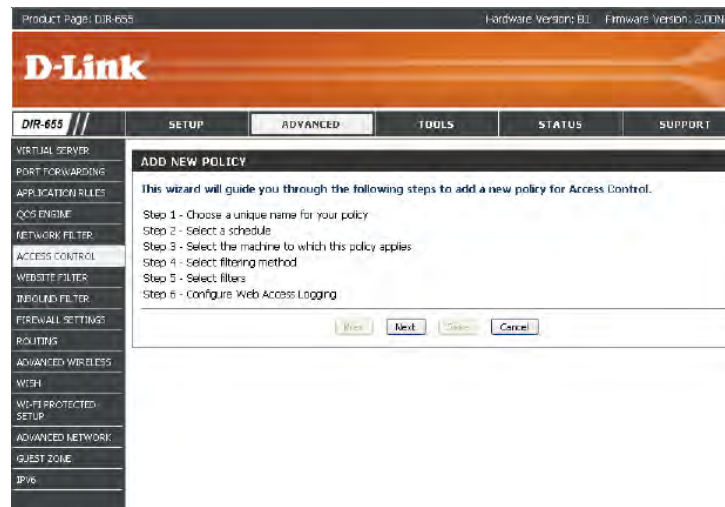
Product Page: DIR-655

Hardware Version: B1 Firmware Version: 2.00N

D-Link

DIR-655

SETUP

ADVANCED

TOOLS

STATUS

SUPPORT

VIRTUAL SERVER
PORT FORWARDING
APPLICATION RULES
QOS ENGINE
NETWORK FILTER
ACCESS CONTROL
WEBSITE FILTER
INBOUND FILTER
FIREWALL SETTINGS
ROUTING
ADVANCED WIRELESS
WISH
WI-FI PROTECTED SETUP
ADVANCED NETWORK
GUEST ZONE
IPV6

ADD NEW POLICY

This wizard will guide you through the following steps to add a new policy for Access Control.

Step 1 - Choose a unique name for your policy
Step 2 - Select a schedule
Step 3 - Select the machine to which this policy applies
Step 4 - Select filtering method
Step 5 - Select filters
Step 6 - Configure Web Access Logging

Prev Next Save Cancel